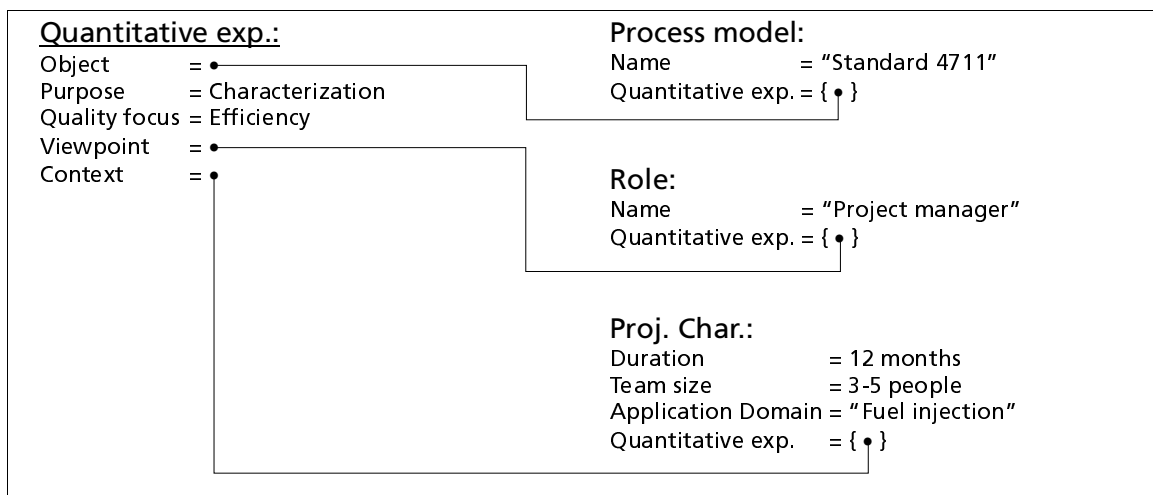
Quantitative exp.:
Object = •
Purpose = Characterization
Quality focus = Efficiency
Viewpoint = •
Context = •

Process model:
Name = “Standard 4711”
Quantitative exp. = { • }

Role:
Name = “Project manager”
Quantitative exp. = { • }

Proj. Char.:
Duration = 12 months
Team size = 3-5 people
Application Domain = “Fuel injection”
Quantitative exp. = { • }